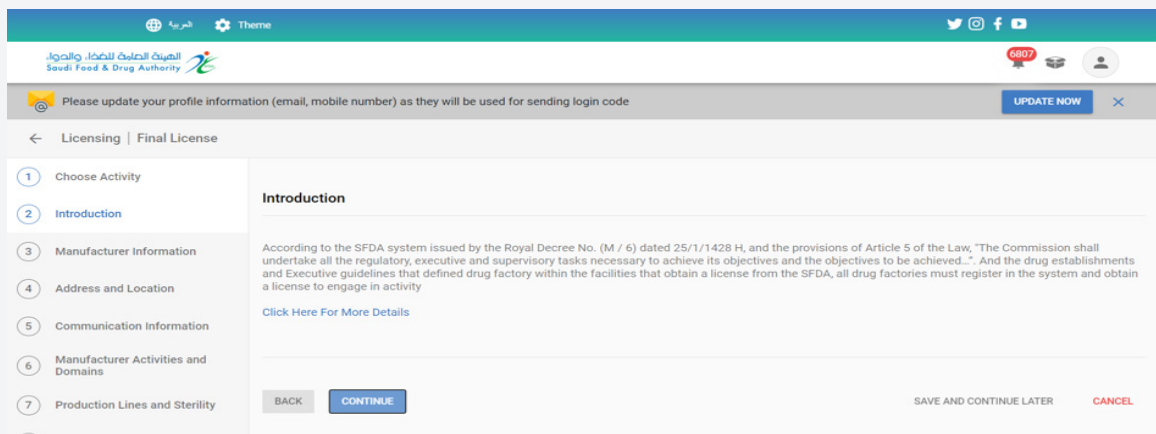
العربية Theme

الهيئة العامة للغذاء والدواء
Saudi Food & Drug Authority

6807

Please update your profile information (email, mobile number) as they will be used for sending login code

UPDATE NOW

Licensing | Final License

1 Choose Activity

2 Introduction

3 Manufacturer Information

4 Address and Location

5 Communication Information

6 Manufacturer Activities and Domains

7 Production Lines and Sterility

Introduction

According to the SFDA system issued by the Royal Decree No. (M / 6) dated 25/1/1428 H, and the provisions of Article 5 of the Law, "The Commission shall undertake all the regulatory, executive and supervisory tasks necessary to achieve its objectives and the objectives to be achieved...". And the drug establishments and Executive guidelines that defined drug factory within the facilities that obtain a license from the SFDA, all drug factories must register in the system and obtain a license to engage in activity

Click Here For More Details

BACK CONTINUE SAVE AND CONTINUE LATER CANCEL